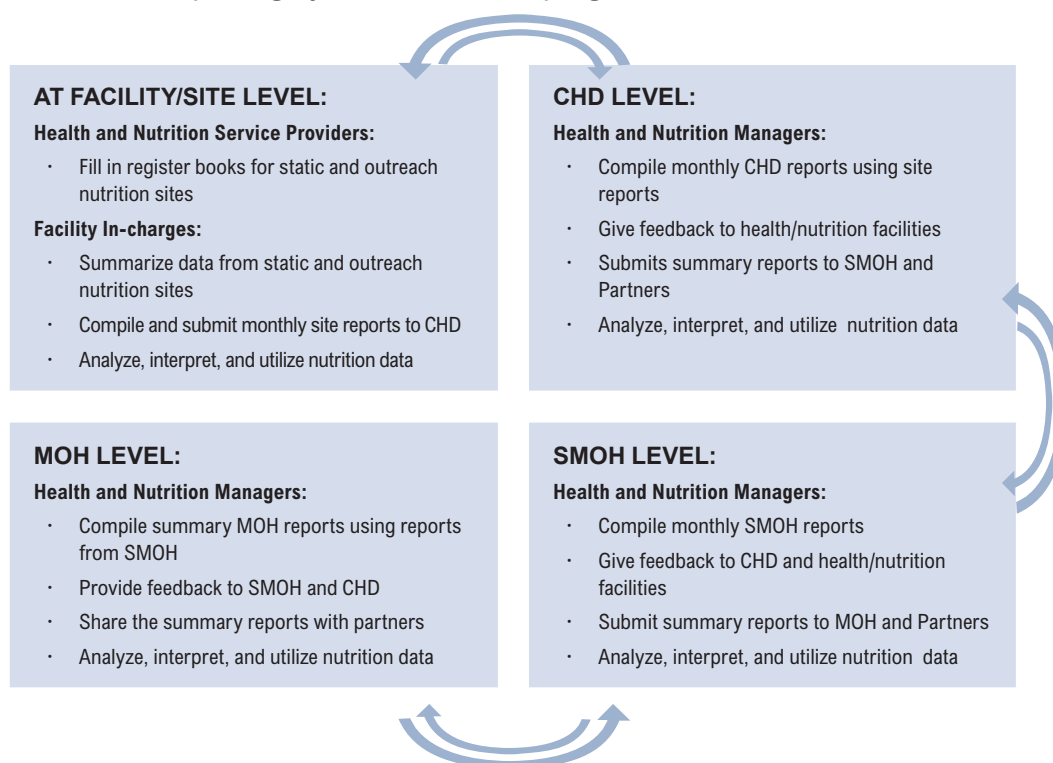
AT FACILITY/SITE LEVEL:

Health and Nutrition Service Providers:

· Fill in register books for static and outreach nutrition sites

Facility In-charges:

· Summarize data from static and outreach nutrition sites
· Compile and submit monthly site reports to CHD
· Analyze, interpret, and utilize nutrition data

CHD LEVEL:

Health and Nutrition Managers:

· Compile monthly CHD reports using site reports
· Give feedback to health/nutrition facilities
· Submits summary reports to SMOH and Partners
· Analyze, interpret, and utilize nutrition data

MOH LEVEL:

Health and Nutrition Managers:

· Compile summary MOH reports using reports from SMOH
· Provide feedback to SMOH and CHD
· Share the summary reports with partners
· Analyze, interpret, and utilize nutrition data

SMOH LEVEL:

Health and Nutrition Managers:

· Compile monthly SMOH reports
· Give feedback to CHD and health/nutrition facilities
· Submit summary reports to MOH and Partners
· Analyze, interpret, and utilize nutrition data